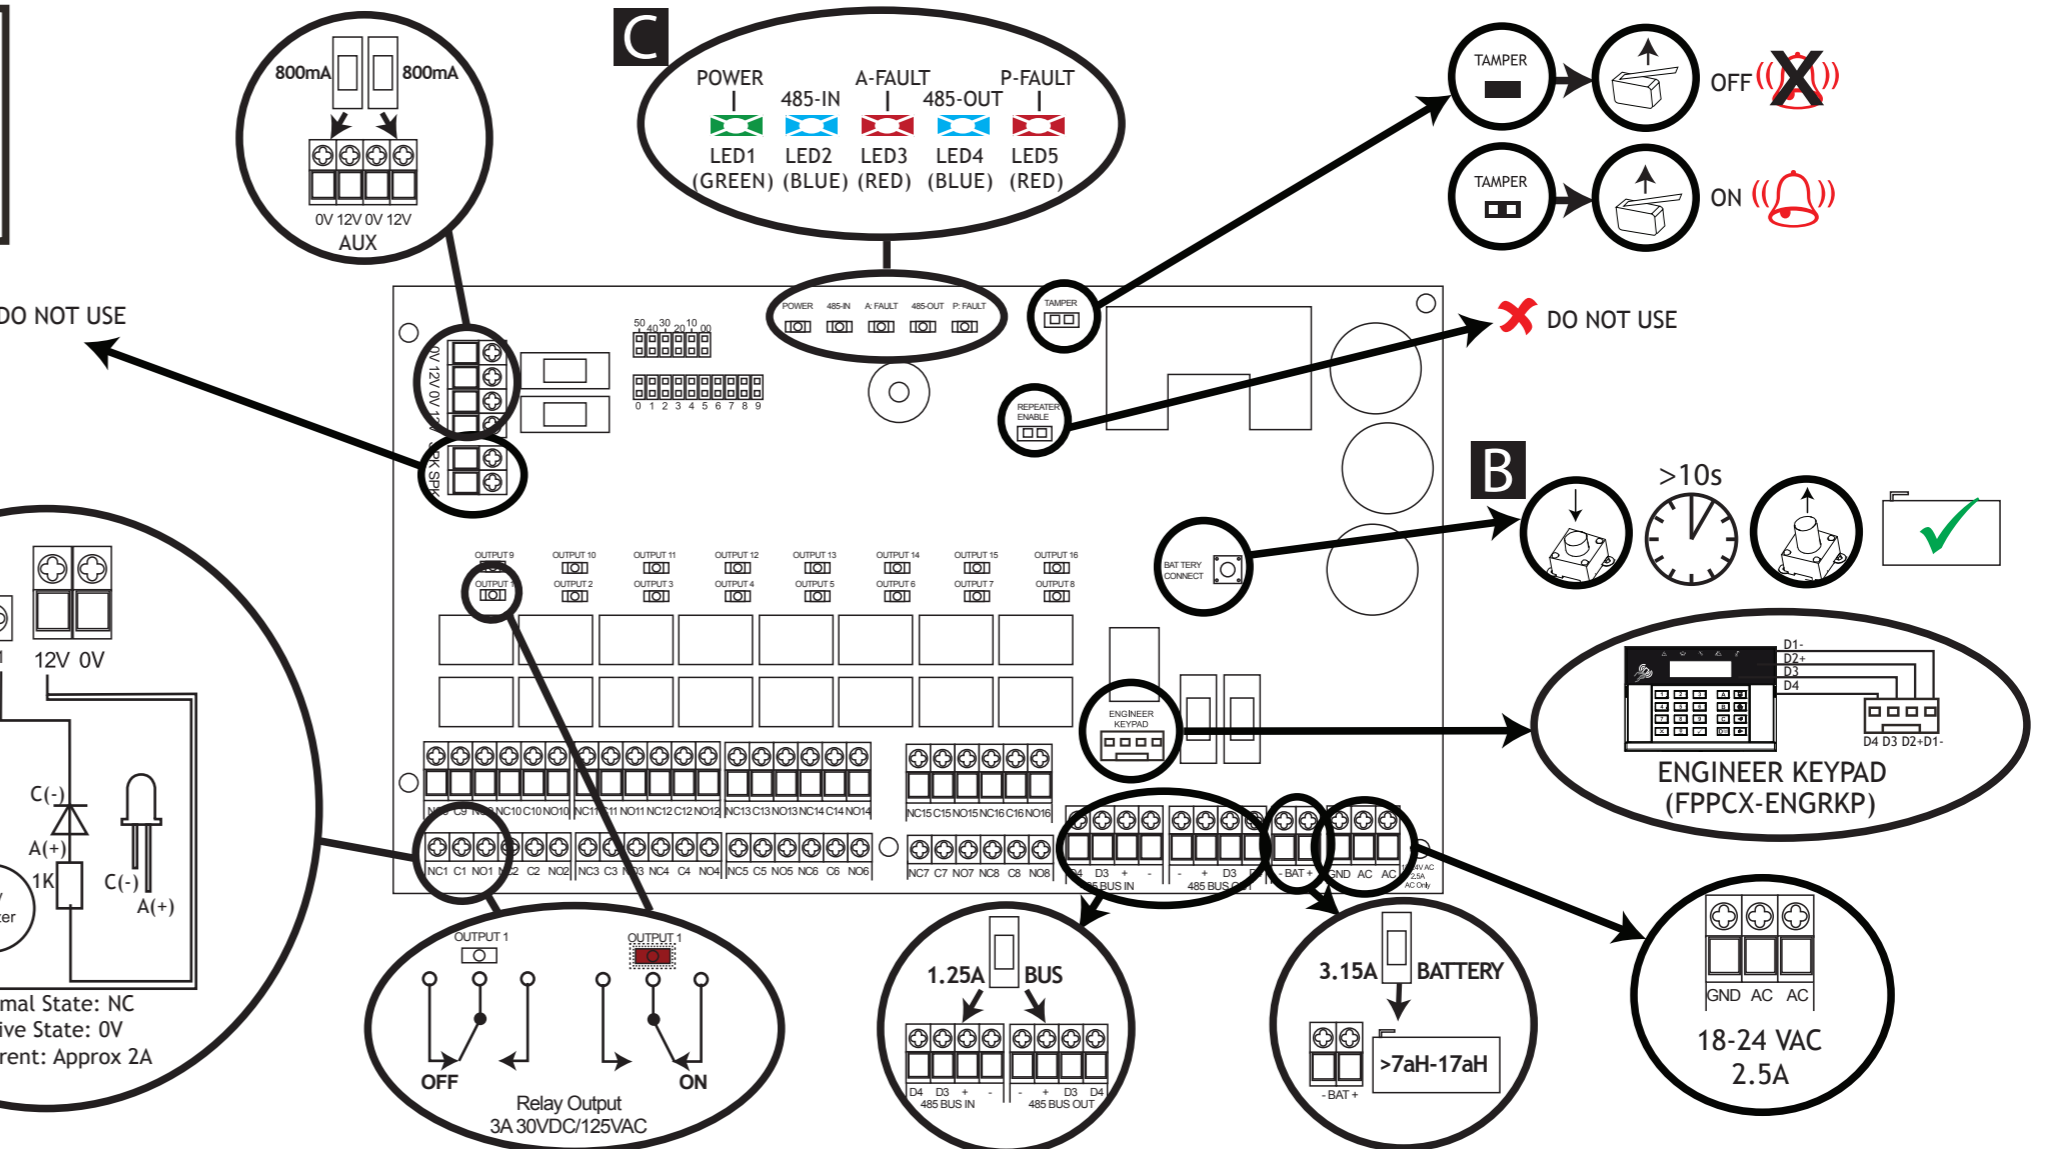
C

POWER | LED1 (GREEN)
485-IN | LED2 (BLUE)
A-FAULT | LED3 (RED)
485-OUT | LED4 (BLUE)
P-FAULT | LED5 (RED)

800mA 800mA
0V 12V 0V 12V
AUX

TAMPER
OFF
TAMPER
ON

DO NOT USE

DO NOT USE

B
>10s

POWER 485-IN A: FAULT 485-OUT P: FAULT
TAMPER
50 40 30 20 10 00
0 1 2 3 4 5 6 7 8 9
REPEATER ENABLE
0V 12V 0V 12V
SPK SPK
BATTERY CONNECT

OUTPUT 9 OUTPUT 10 OUTPUT 11 OUTPUT 12 OUTPUT 13 OUTPUT 14 OUTPUT 15 OUTPUT 16
OUTPUT 1 OUTPUT 2 OUTPUT 3 OUTPUT 4 OUTPUT 5 OUTPUT 6 OUTPUT 7 OUTPUT 8

ENGINEER KEYPAD

NC9 C9 NO9 NC10 C10 NO10 NC11 C11 NO11 NC12 C12 NO12 NC13 C13 NO13 NC14 C14 NO14 NC15 C15 NO15 NC16 C16 NO16
NC1 C1 NO1 NC2 C2 NO2 NC3 C3 NO3 NC4 C4 NO4 NC5 C5 NO5 NC6 C6 NO6 NC7 C7 NO7 NC8 C8 NO8
D4 D3 + - 485 BUS IN - + D3 D4 485 BUS OUT - BAT + GND AC AC
18-24V AC 2.5A AC Only

D1-
D2+
D3
D4
D4 D3 D2+ D1-
ENGINEER KEYPAD
(FPPCX-ENGRKP)

12V 0V
C(-)
A(+)
1K
C(-)
A(+)
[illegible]mal State: NC
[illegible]ive State: 0V
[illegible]rent: Approx 2A

OUTPUT 1
OUTPUT 1
OFF
ON
Relay Output
3A 30VDC/125VAC

1.25A BUS
D4 D3 + - 485 BUS IN
- + D3 D4 485 BUS OUT

3.15A BATTERY
- BAT +
>7aH-17aH

GND AC AC
18-24 VAC
2.5A